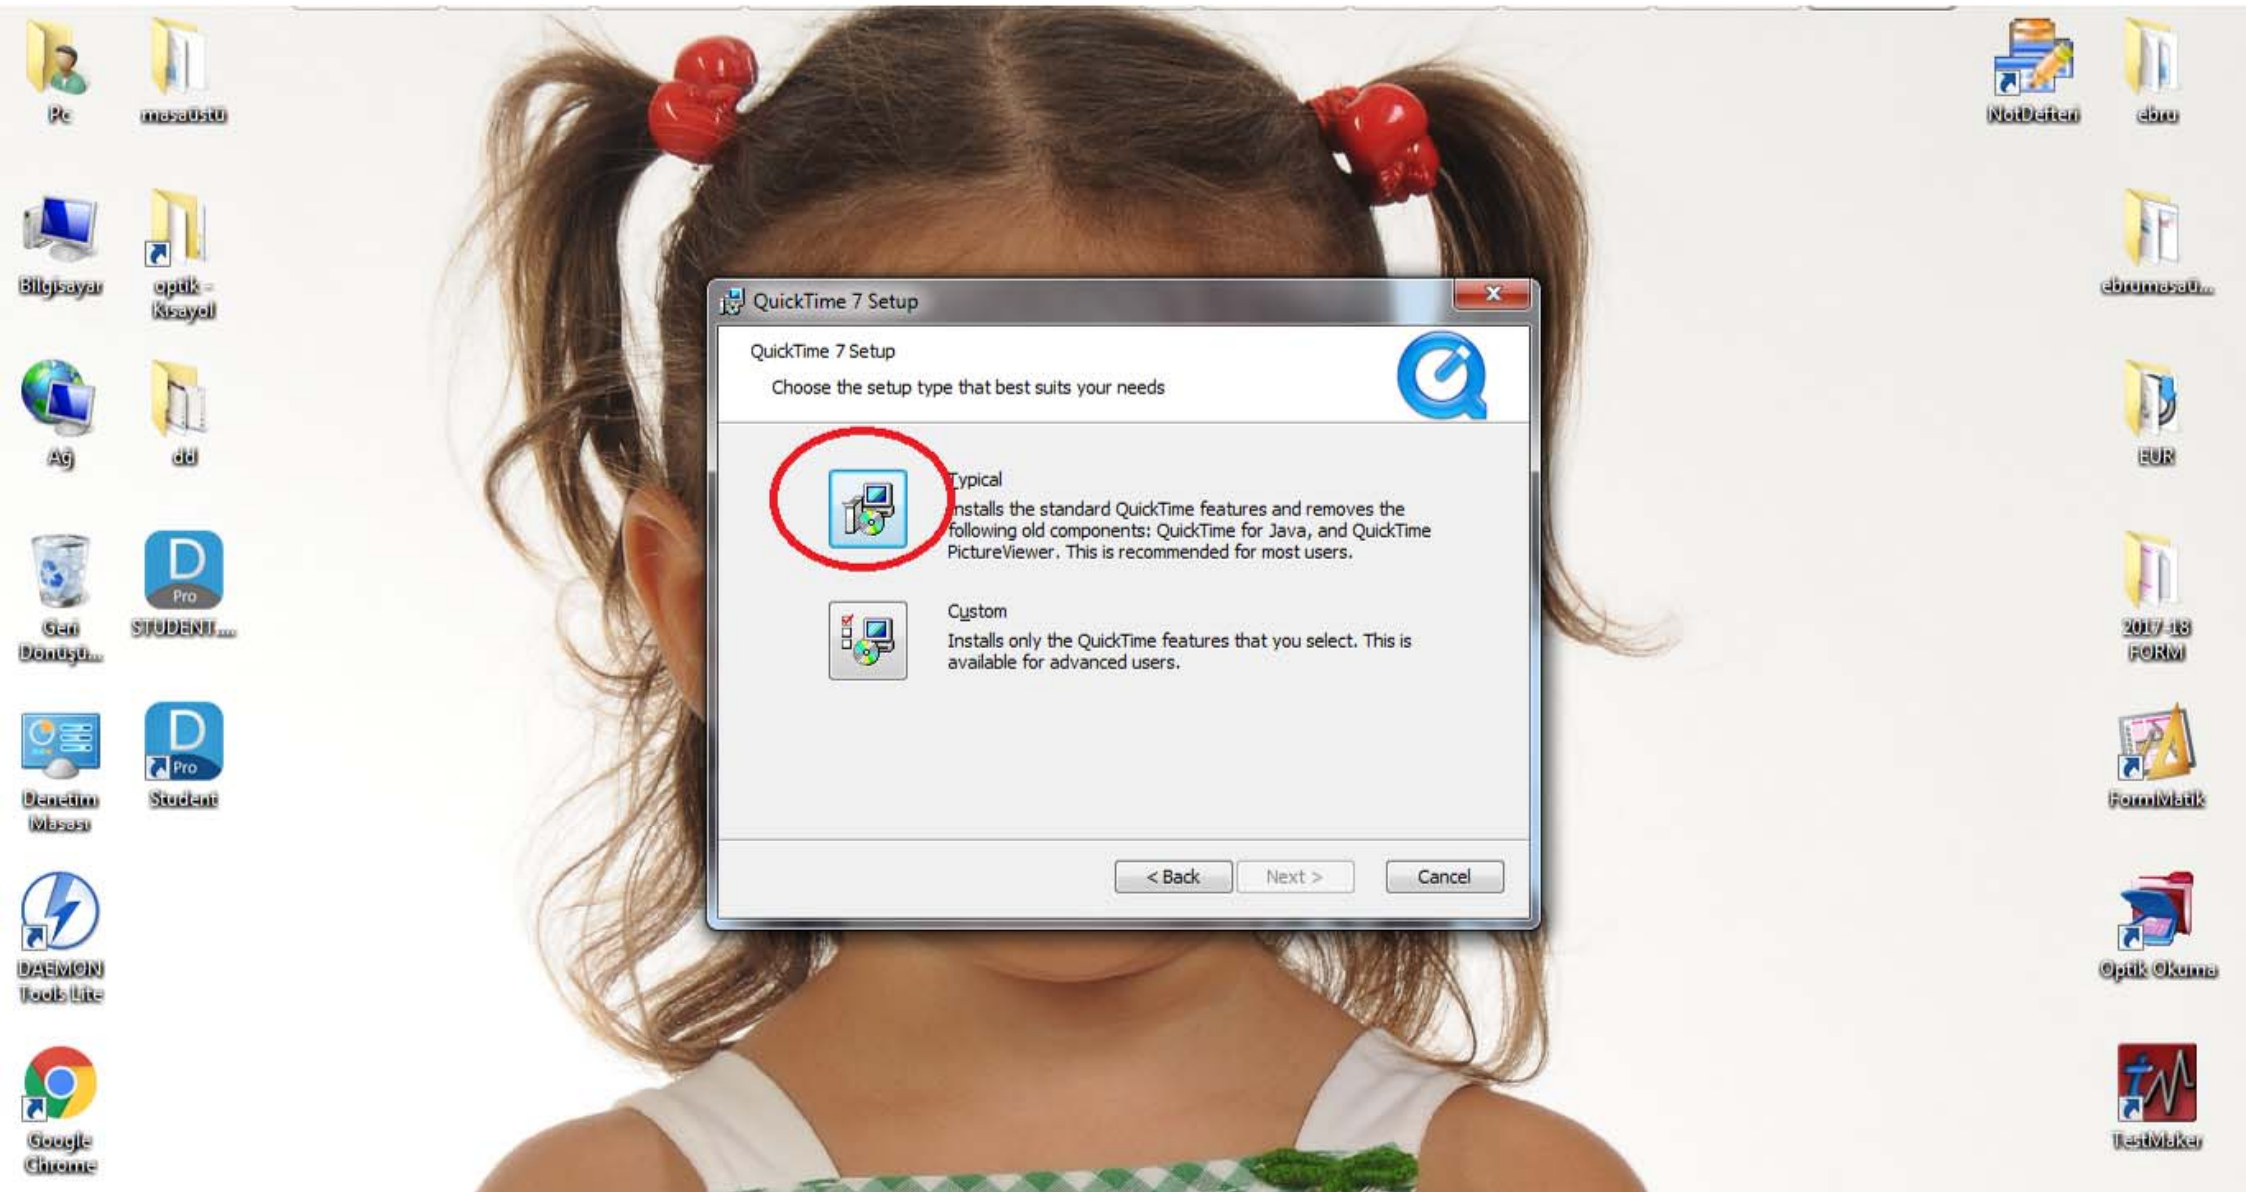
Pc
masaustu
Bilgisayar
optik - Kısayol
Ağ
dd
Geri Dönüşü...
Pro
STUDENT...
Denetim Masası
Pro
Student
DAEMON Tools Lite
Google Chrome

QuickTime 7 Setup

QuickTime 7 Setup
Choose the setup type that best suits your needs

Typical
Installs the standard QuickTime features and removes the following old components: QuickTime for Java, and QuickTime PictureViewer. This is recommended for most users.

Custom
Installs only the QuickTime features that you select. This is available for advanced users.

< Back
Next >
Cancel

NotDefteri
ebru
ebrumasaü...
EUR
2017-18 FORM
FormMatik
Optik Okuma
TestMaker